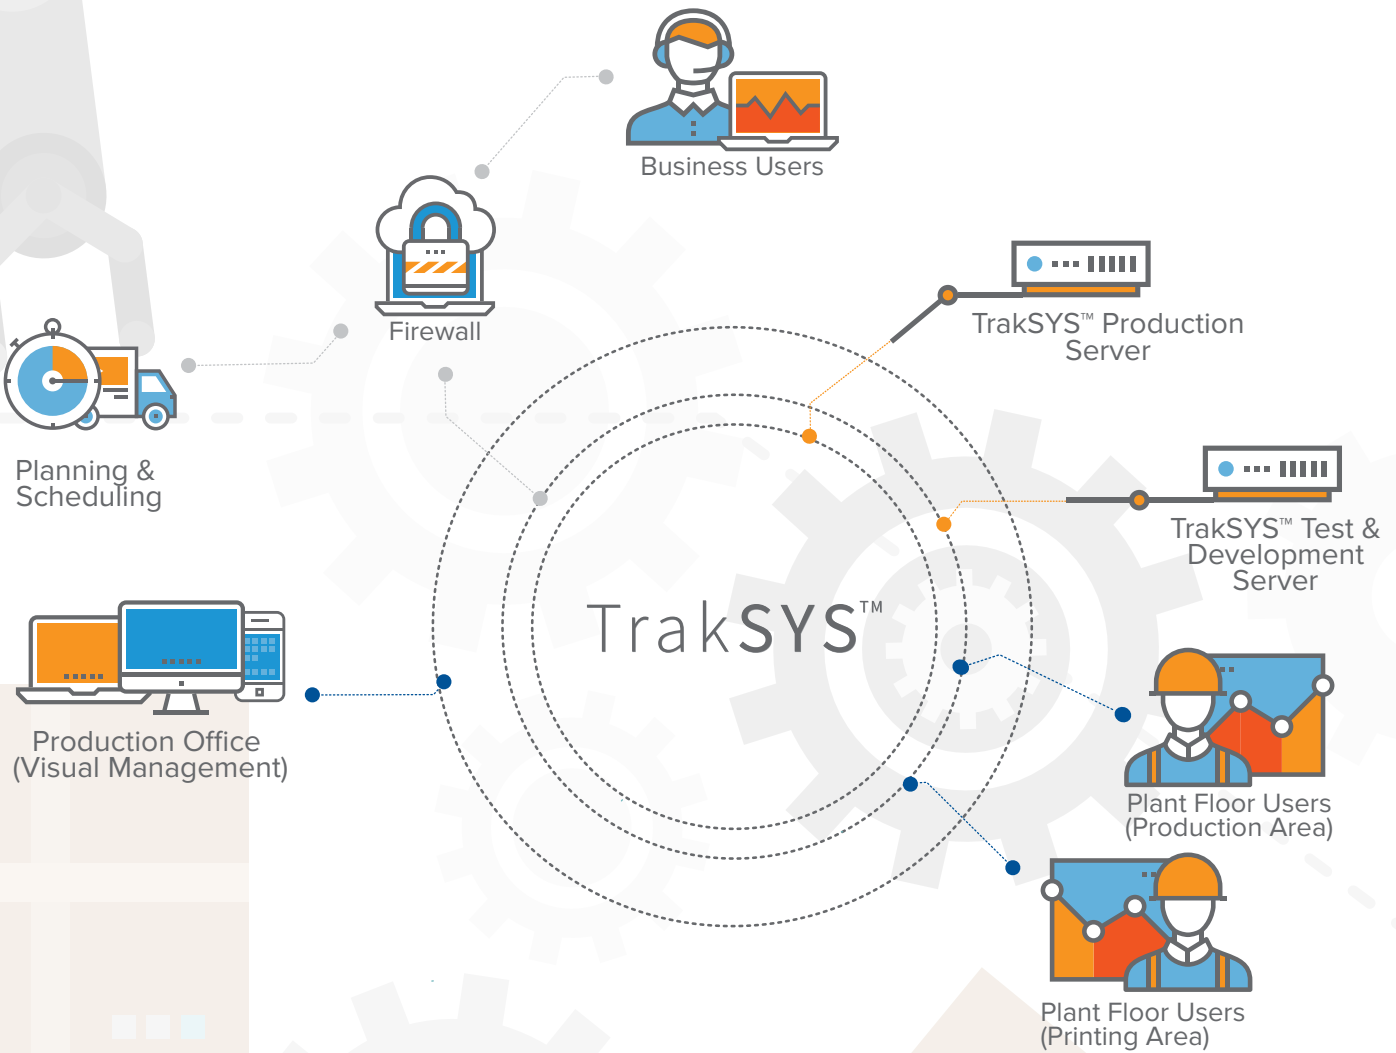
Business Users

Firewall

TrakSYS™ Production Server

Planning & Scheduling

TrakSYS™ Test & Development Server

TrakSYS™

Production Office (Visual Management)

Plant Floor Users (Production Area)

Plant Floor Users (Printing Area)